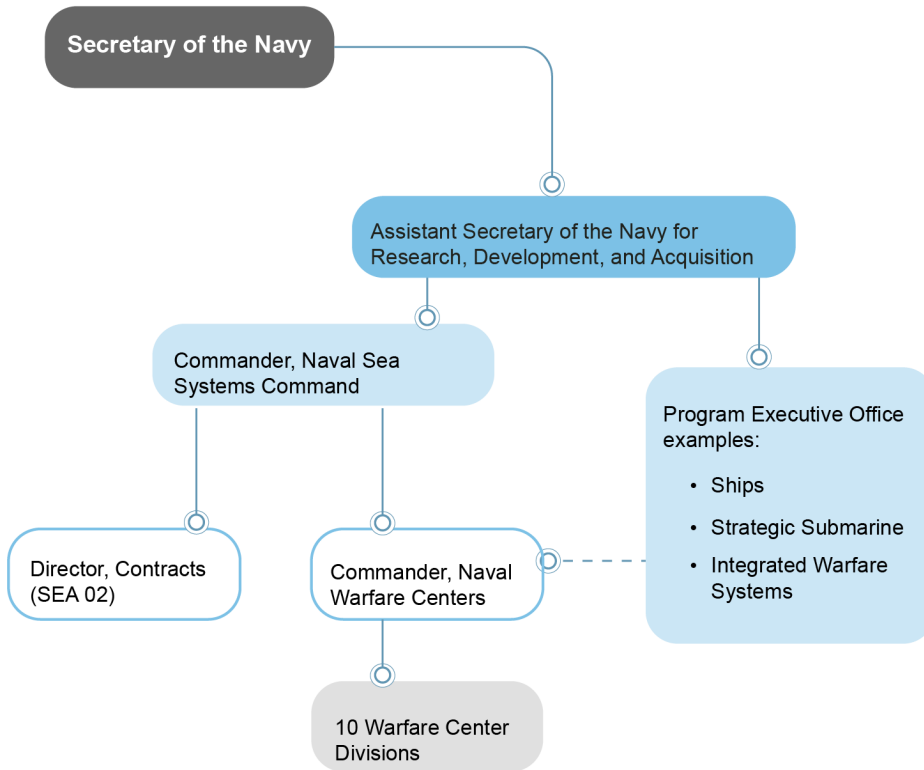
Secretary of the Navy

Assistant Secretary of the Navy for Research, Development, and Acquisition

Commander, Naval Sea Systems Command

Program Executive Office examples:

- Ships
- Strategic Submarine
- Integrated Warfare Systems

Director, Contracts (SEA 02)

Commander, Naval Warfare Centers

10 Warfare Center Divisions